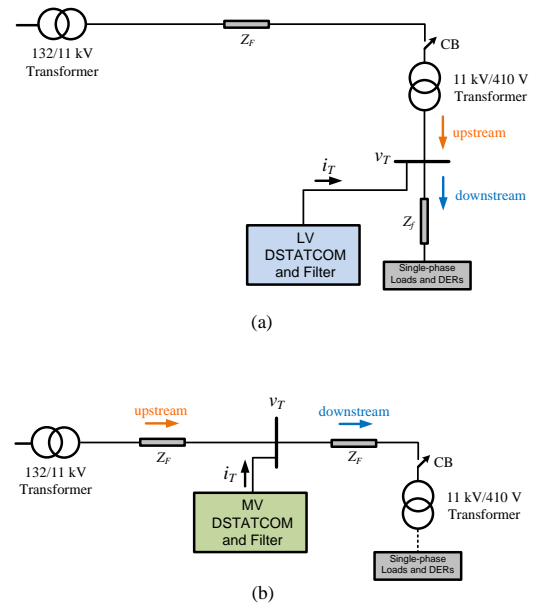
132/11 kV
Transformer

$Z_F$

CB

11 kV/410 V
Transformer

upstream

$v_T$

$i_T$

downstream

$Z_f$

LV
DSTATCOM
and Filter

Single-phase
Loads and DERs

(a)

upstream

$v_T$

downstream

132/11 kV
Transformer

$Z_F$

$Z_F$

$i_T$

CB

MV
DSTATCOM
and Filter

11 kV/410 V
Transformer

Single-phase
Loads and DERs

(b)